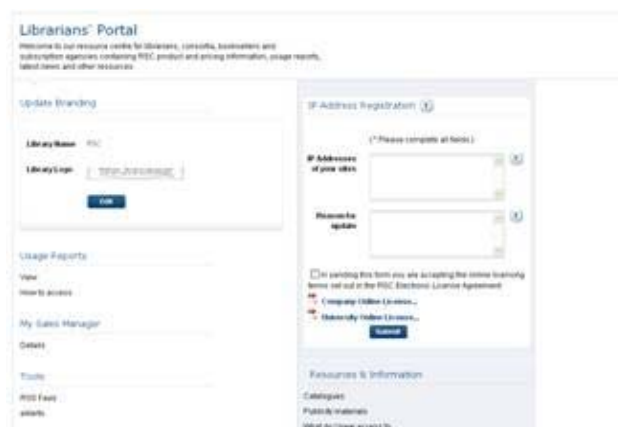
Librarians' Portal

Welcome to our resource centre for librarians, consortia, booksellers and subscription agencies containing RSC product and pricing information, usage reports, latest news and other resources.

Update Branding

Library Name RSC

Library Logo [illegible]

Edit

Usage Reports

View

How to access

My Sales Manager

Details

Tools

RSS Feeds

eAlerts

IP Address Registration

(* Please complete all fields.)

IP Addresses of your sites

Reason for update

In sending this form you are accepting the online licensing terms set out in the RSC Electronic Licence Agreement

Company Online Licence...

University Online Licence...

Submit

Resources & Information

Catalogues

Publicity materials

What is Usage Access?